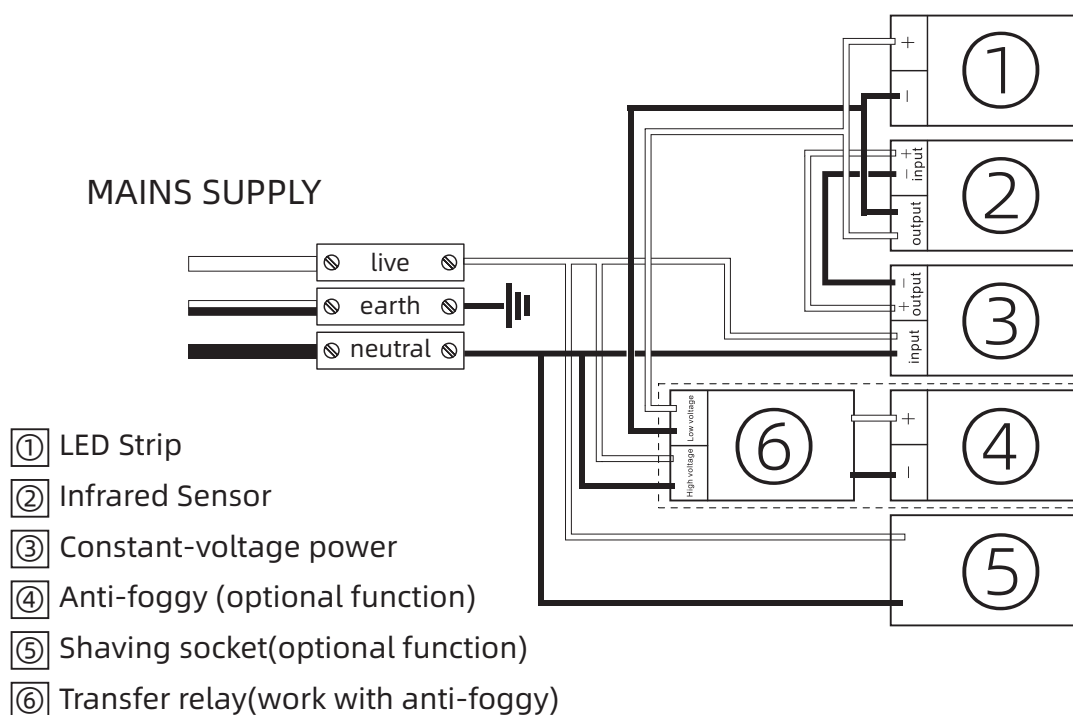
MAINS SUPPLY

live
earth
neutral

①
+
-

②
+
-
input
output

③
-
+
output
input

⑥
Low voltage
High voltage

④
+
-

⑤

① LED Strip
② Infrared Sensor
③ Constant-voltage power
④ Anti-foggy (optional function)
⑤ Shaving socket(optional function)
⑥ Transfer relay(work with anti-foggy)